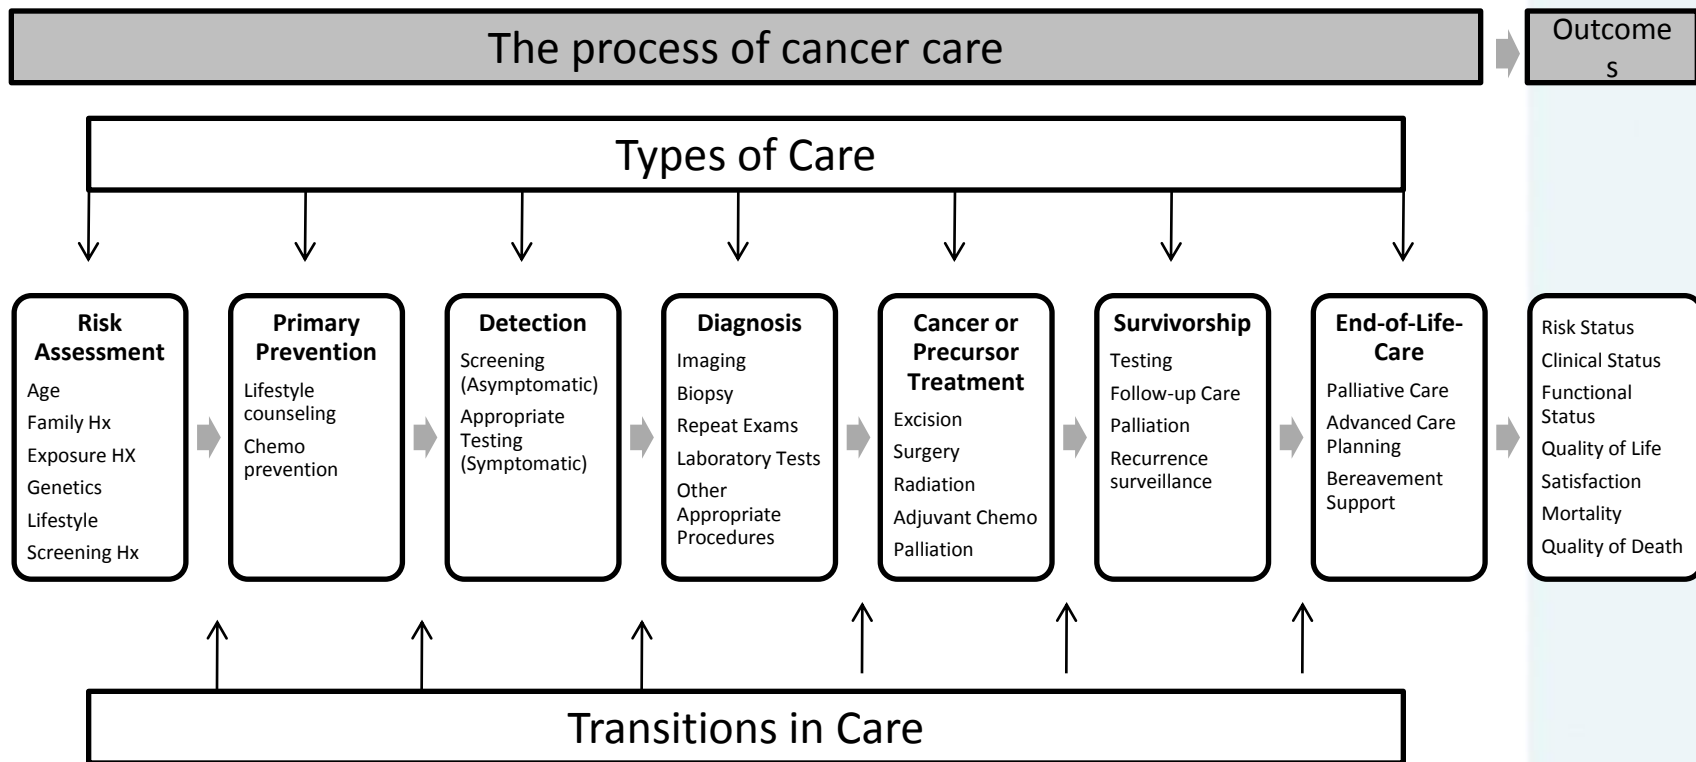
The process of cancer care

Outcome s

Types of Care

Risk Assessment
Age
Family Hx
Exposure HX
Genetics
Lifestyle
Screening Hx

Primary Prevention
Lifestyle counseling
Chemo prevention

Detection
Screening (Asymptomatic)
Appropriate Testing (Symptomatic)

Diagnosis
Imaging
Biopsy
Repeat Exams
Laboratory Tests
Other Appropriate Procedures

Cancer or Precursor Treatment
Excision
Surgery
Radiation
Adjuvant Chemo
Palliation

Survivorship
Testing
Follow-up Care
Palliation
Recurrence surveillance

End-of-Life-Care
Palliative Care
Advanced Care Planning
Bereavement Support

Risk Status
Clinical Status
Functional Status
Quality of Life
Satisfaction
Mortality
Quality of Death

Transitions in Care